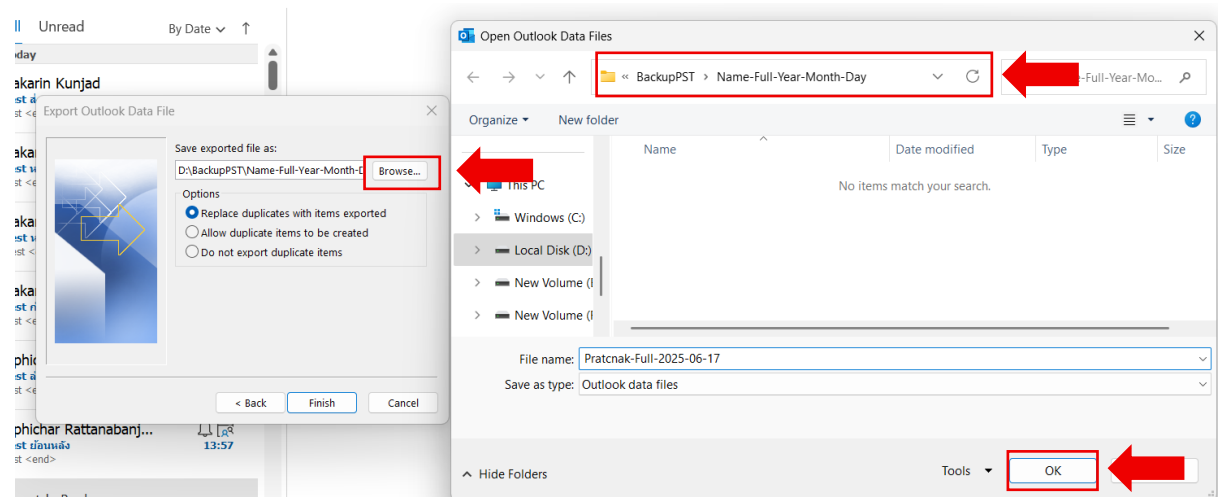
ll Unread By Date ↑

oday

akarin Kunjad
est ส
est <e

akai
est ห
est <e

akai
est ห
est <

akai
est ร
est <e

phichar
est ส
est <e

phichar Rattanabanj...
est ย้อนหลัง 13:57
est <end>

Export Outlook Data File

Save exported file as:

D:\BackupPST\Name-Full-Year-Month-D

Browse...

Options

Replace duplicates with items exported

Allow duplicate items to be created

Do not export duplicate items

< Back

Finish

Cancel

Open Outlook Data Files

« BackupPST › Name-Full-Year-Month-Day

-Full-Year-Mo...

Organize ▾

New folder

This PC

Windows (C:)

Local Disk (D:)

New Volume (

New Volume (

Name

Date modified

Type

Size

No items match your search.

File name: Pratcnak-Full-2025-06-17

Save as type: Outlook data files

Hide Folders

Tools

OK